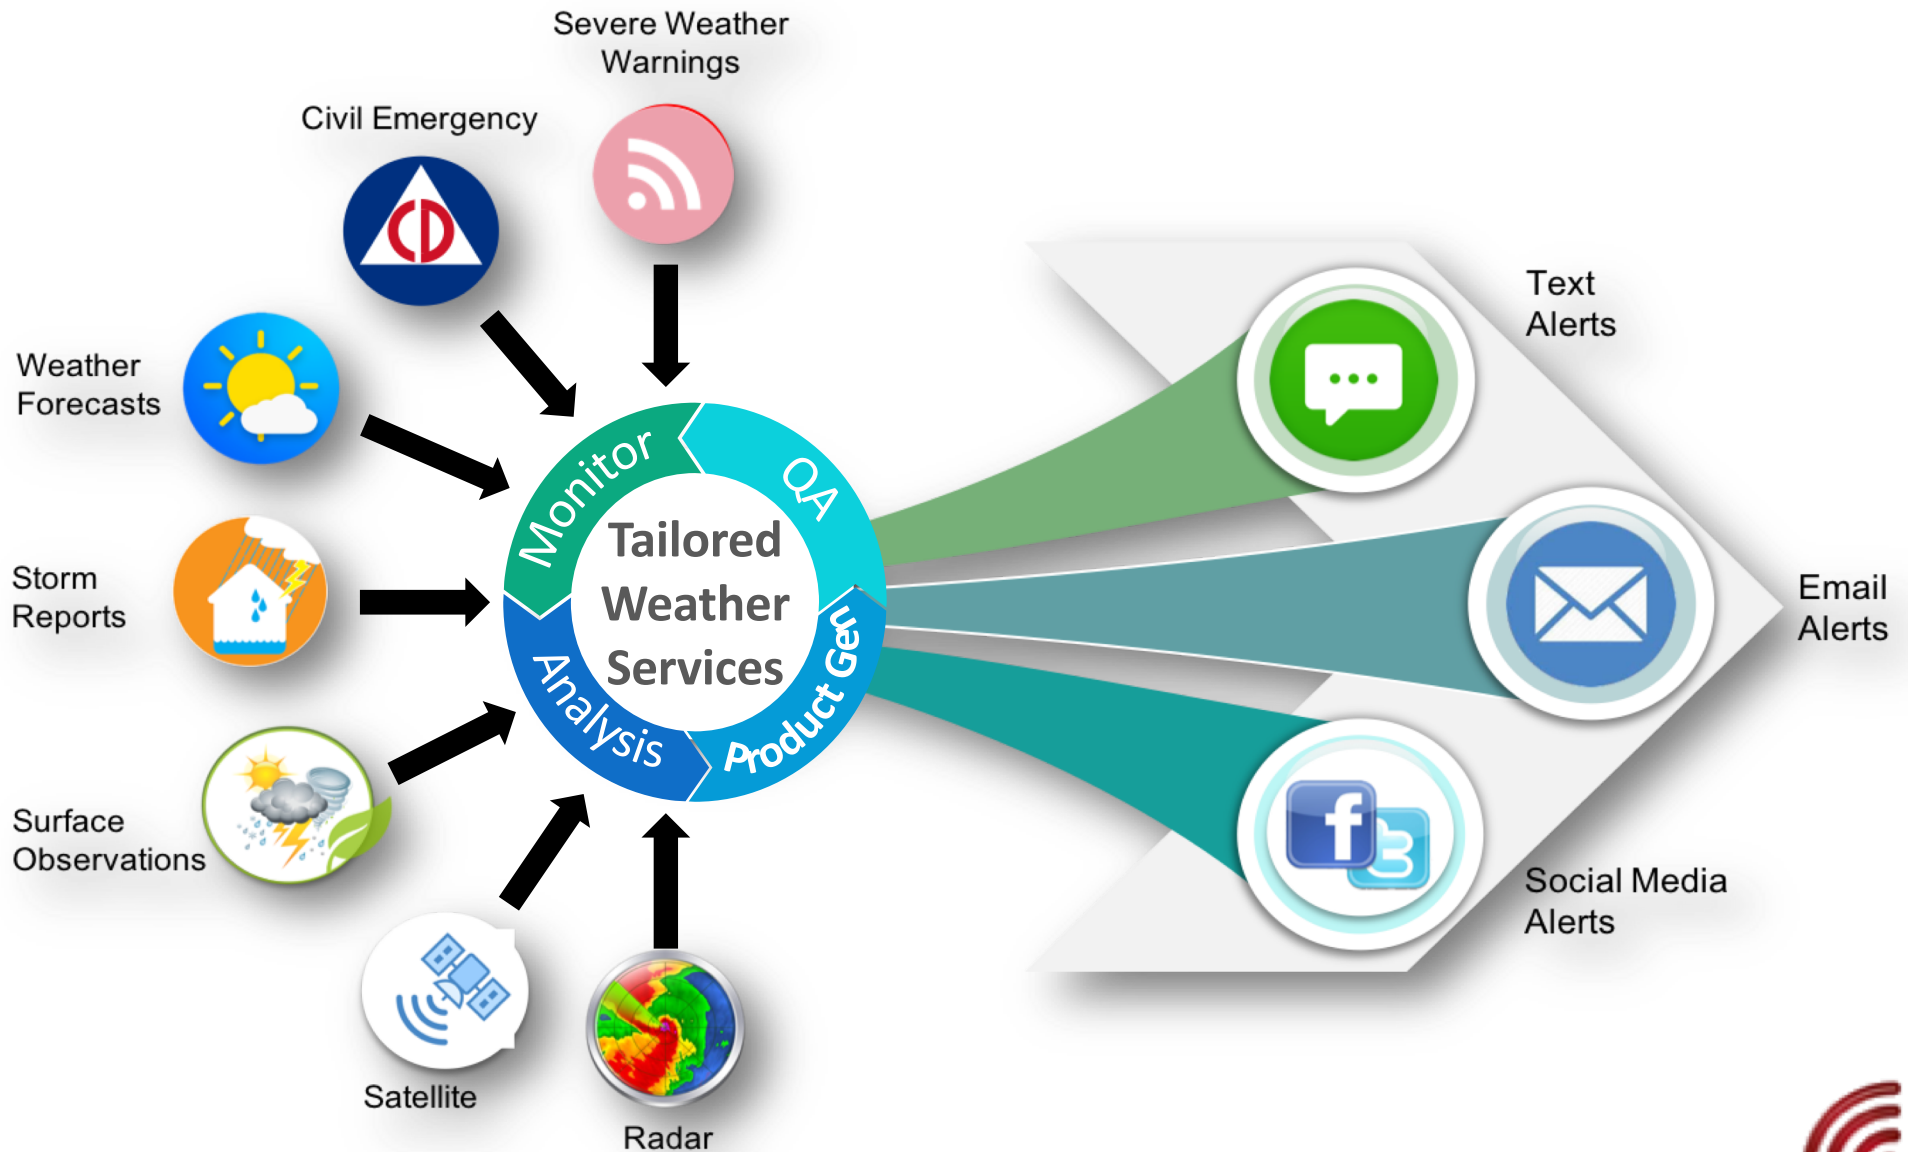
Severe Weather Warnings

Civil Emergency

CD

Weather Forecasts

Storm Reports

Surface Observations

Satellite

Radar

Monitor

QA

Product Gen

Analysis

Tailored Weather Services

Text Alerts

Email Alerts

Social Media Alerts